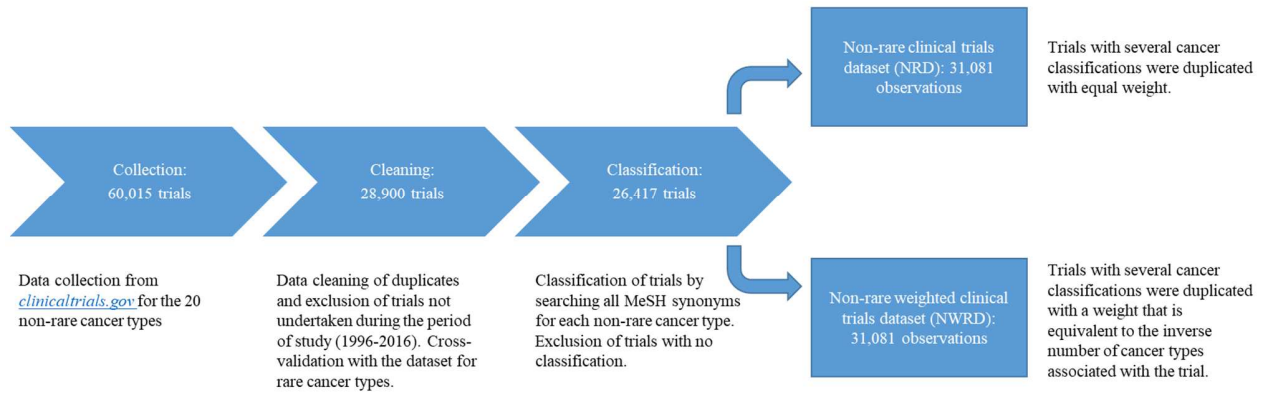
Collection:
60,015 trials

Data collection from clinicaltrials.gov for the 20 non-rare cancer types

Cleaning:
28,900 trials

Data cleaning of duplicates and exclusion of trials not undertaken during the period of study (1996-2016). Cross-validation with the dataset for rare cancer types.

Classification:
26,417 trials

Classification of trials by searching all MeSH synonyms for each non-rare cancer type. Exclusion of trials with no classification.

Non-rare clinical trials dataset (NRD): 31,081 observations

Trials with several cancer classifications were duplicated with equal weight.

Non-rare weighted clinical trials dataset (NWRD): 31,081 observations

Trials with several cancer classifications were duplicated with a weight that is equivalent to the inverse number of cancer types associated with the trial.